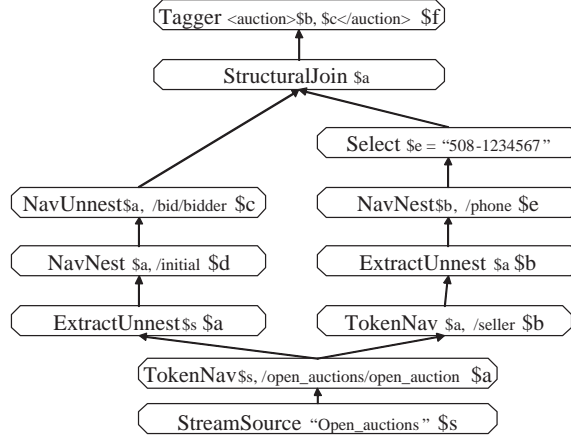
Tagger <auction>$b, $c</auction> $f

StructuralJoin $a

Select $e = "508-1234567"

NavUnnest$a, /bid/bidder $c

NavNest$b, /phone $e

NavNest $a, /initial $d

ExtractUnnest $a $b

ExtractUnnest$s $a

TokenNav $a, /seller $b

TokenNav$s, /open_auctions/open_auction $a

StreamSource "Open_auctions" $s